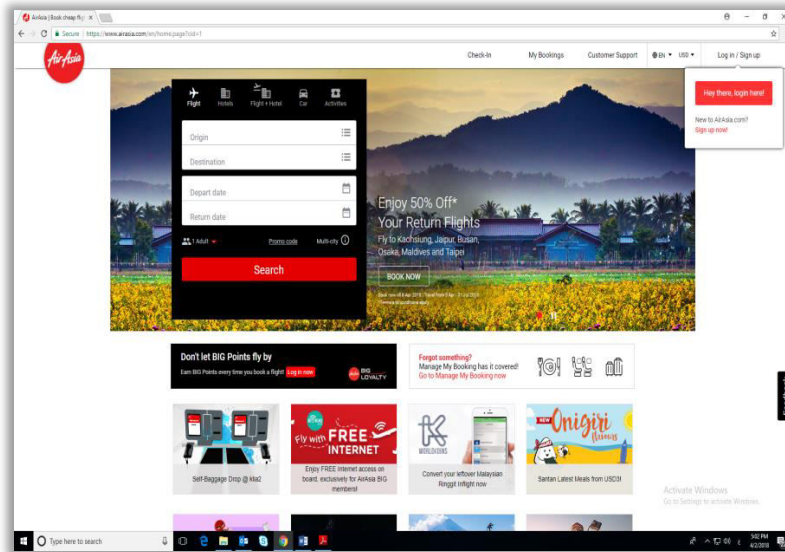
AirAsia | Book cheap fli ×

Secure | https://www.airasia.com/en/home.page?cid=1

AirAsia

Check-In My Bookings Customer Support EN ▾ USD ▾ Log in / Sign up

Hey there, login here!

New to AirAsia.com?
Sign up now!

Flight Hotels Flight + Hotel Car Activities

Origin

Destination

Depart date

Return date

1 Adult Promo code Multi-city

Search

Enjoy 50% Off*
Your Return Flights
Fly to Kaohsiung, Jaipur, Busan, Osaka, Maldives and Taipei

BOOK NOW

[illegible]

Don't let BIG Points fly by
Earn BIG Points every time you book a flight! Log in now

BIG LOYALTY

Forgot something?
Manage My Booking has it covered!
Go to Manage My Booking now

Self-Baggage Drop @ klia2

Fly with FREE INTERNET

Enjoy FREE Internet access on board, exclusively for AirAsia BIG members!

WORLDCOINS

Convert your leftover Malaysian Ringgit inflight now

NEW Onigiri

Santan Latest Meals from USD5!

Activate Windows
Go to Settings to activate Windows.

Type here to search

5:02 PM
4/2/2018